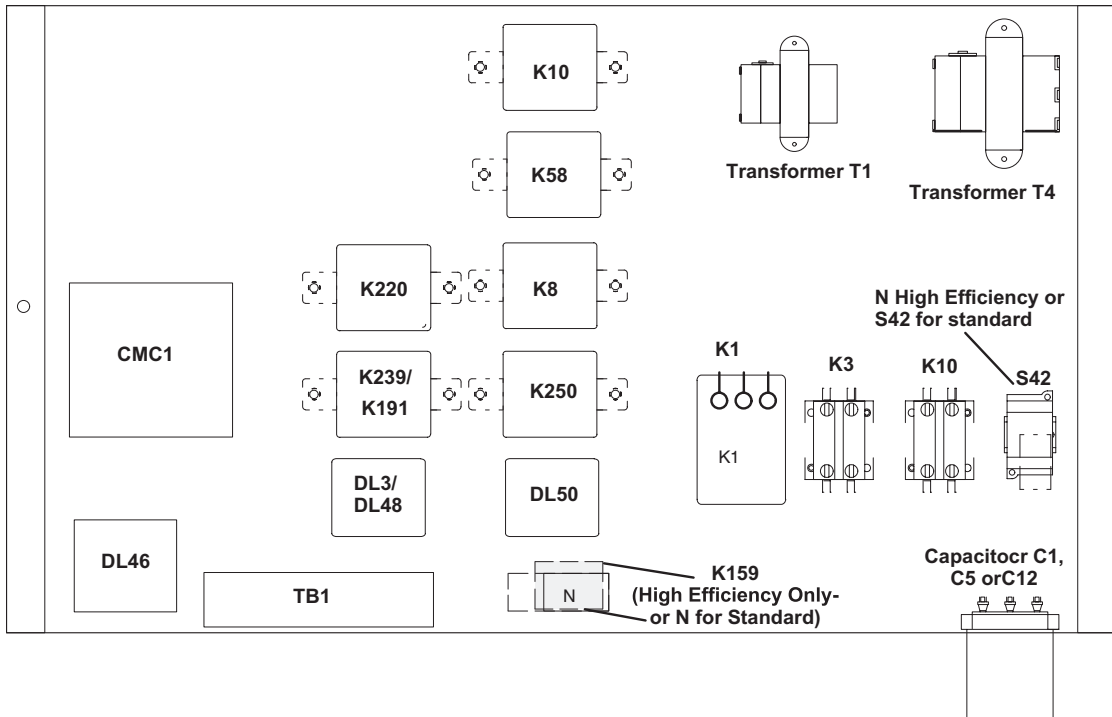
K10

K58

Transformer T1

Transformer T4

K220

K8

N High Efficiency or S42 for standard

CMC1

K239/ K191

K250

K1

K3

K10

S42

K1

DL3/ DL48

DL50

DL46

TB1

N

K159 (High Efficiency Only- or N for Standard)

Capacitocr C1, C5 orC12